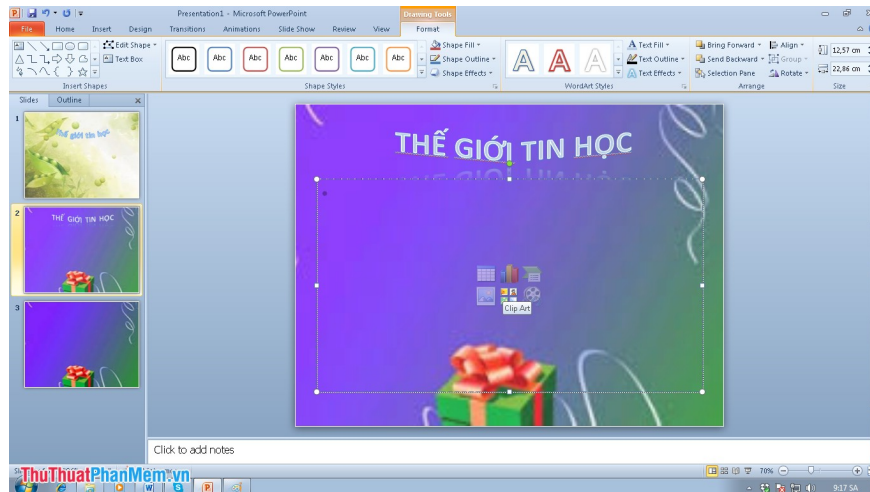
Presentation1 - Microsoft PowerPoint

Drawing Tools

File Home Insert Design Transitions Animations Slide Show Review View Format

Edit Shape

Text Box

Insert Shapes

Abc Abc Abc Abc Abc Abc Abc

Shape Fill

Shape Outline

Shape Effects

Shape Styles

A A A

Text Fill

Text Outline

Text Effects

WordArt Styles

Bring Forward

Send Backward

Selection Pane

Align

Group

Rotate

Arrange

12,57 cm

22,86 cm

Size

Slides Outline

1

Thế giới tin học

2

THẾ GIỚI TIN HỌC

3

THẾ GIỚI TIN HỌC

Clip Art

Click to add notes

ThuThuatPhanMem.vn

70%

9:17 SA